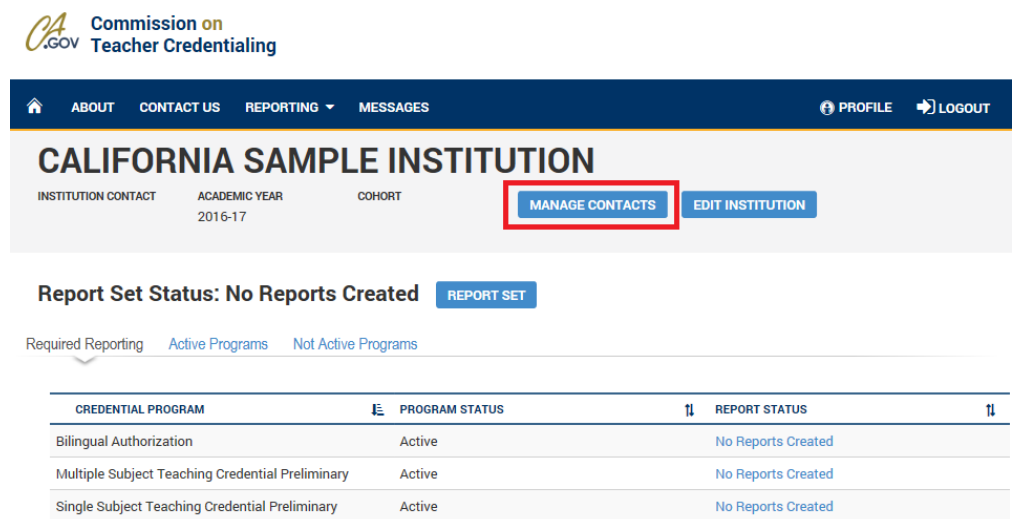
CA.GOV Commission on Teacher Credentialing

ABOUT CONTACT US REPORTING MESSAGES PROFILE LOGOUT

CALIFORNIA SAMPLE INSTITUTION

INSTITUTION CONTACT ACADEMIC YEAR 2016-17 COHORT

MANAGE CONTACTS EDIT INSTITUTION

Report Set Status: No Reports Created REPORT SET

Required Reporting Active Programs Not Active Programs

| CREDENTIAL PROGRAM | PROGRAM STATUS | REPORT STATUS |
|---|---|---|
| Bilingual Authorization | Active | No Reports Created |
| Multiple Subject Teaching Credential Preliminary | Active | No Reports Created |
| Single Subject Teaching Credential Preliminary | Active | No Reports Created |